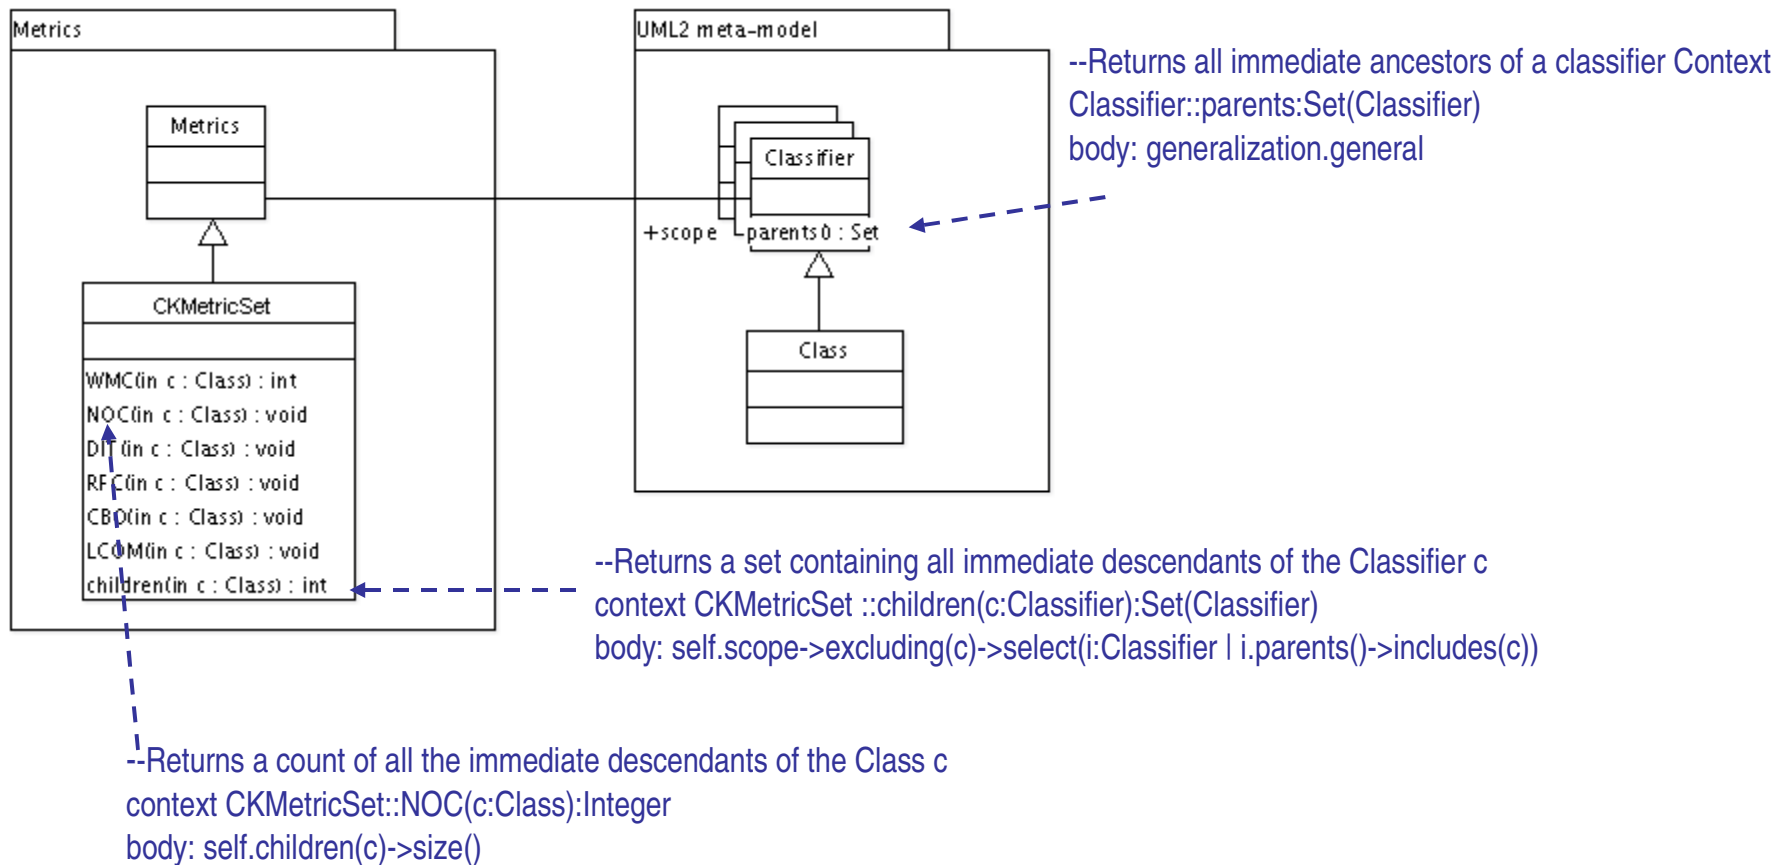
Metrics

Metrics

CKMetricSet

WMC(in c : Class) : int
NOC(in c : Class) : void
DIT(in c : Class) : void
RFC(in c : Class) : void
CBO(in c : Class) : void
LCOM(in c : Class) : void
children(in c : Class) : int

UML2 meta-model

Classifier

+scope

parents() : Set

Class

--Returns all immediate ancestors of a classifier Context Classifier::parents:Set(Classifier)
body: generalization.general

--Returns a set containing all immediate descendants of the Classifier c
context CKMetricSet ::children(c:Classifier):Set(Classifier)
body: self.scope->excluding(c)->select(i:Classifier | i.parents()->includes(c))

--Returns a count of all the immediate descendants of the Class c
context CKMetricSet::NOC(c:Class):Integer
body: self.children(c)->size()